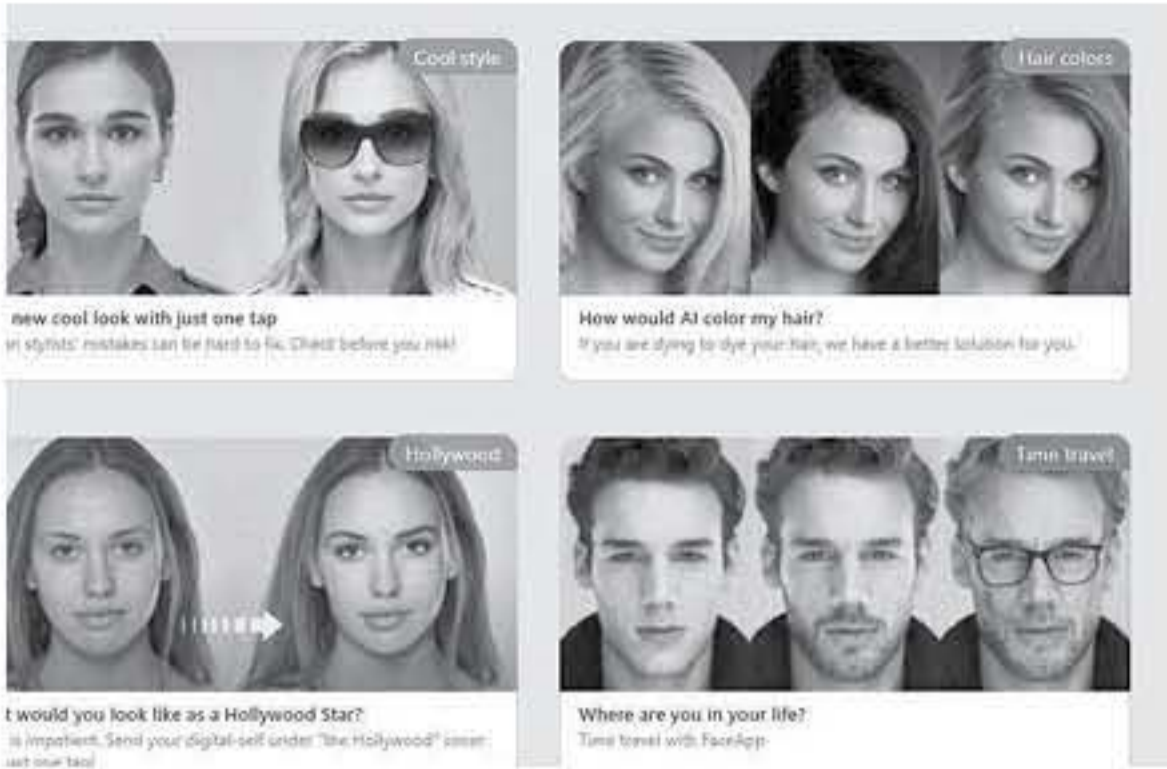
Cool style

new cool look with just one tap

n stylists' mistakes can be hard to fix. Check before you risk!

Hair colors

How would AI color my hair?

If you are dying to dye your hair, we have a better solution for you.

Hollywood

t would you look like as a Hollywood Star?

is impatient. Send your digital-self under "the Hollywood" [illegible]

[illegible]

Time travel

Where are you in your life?

Time travel with FaceApp